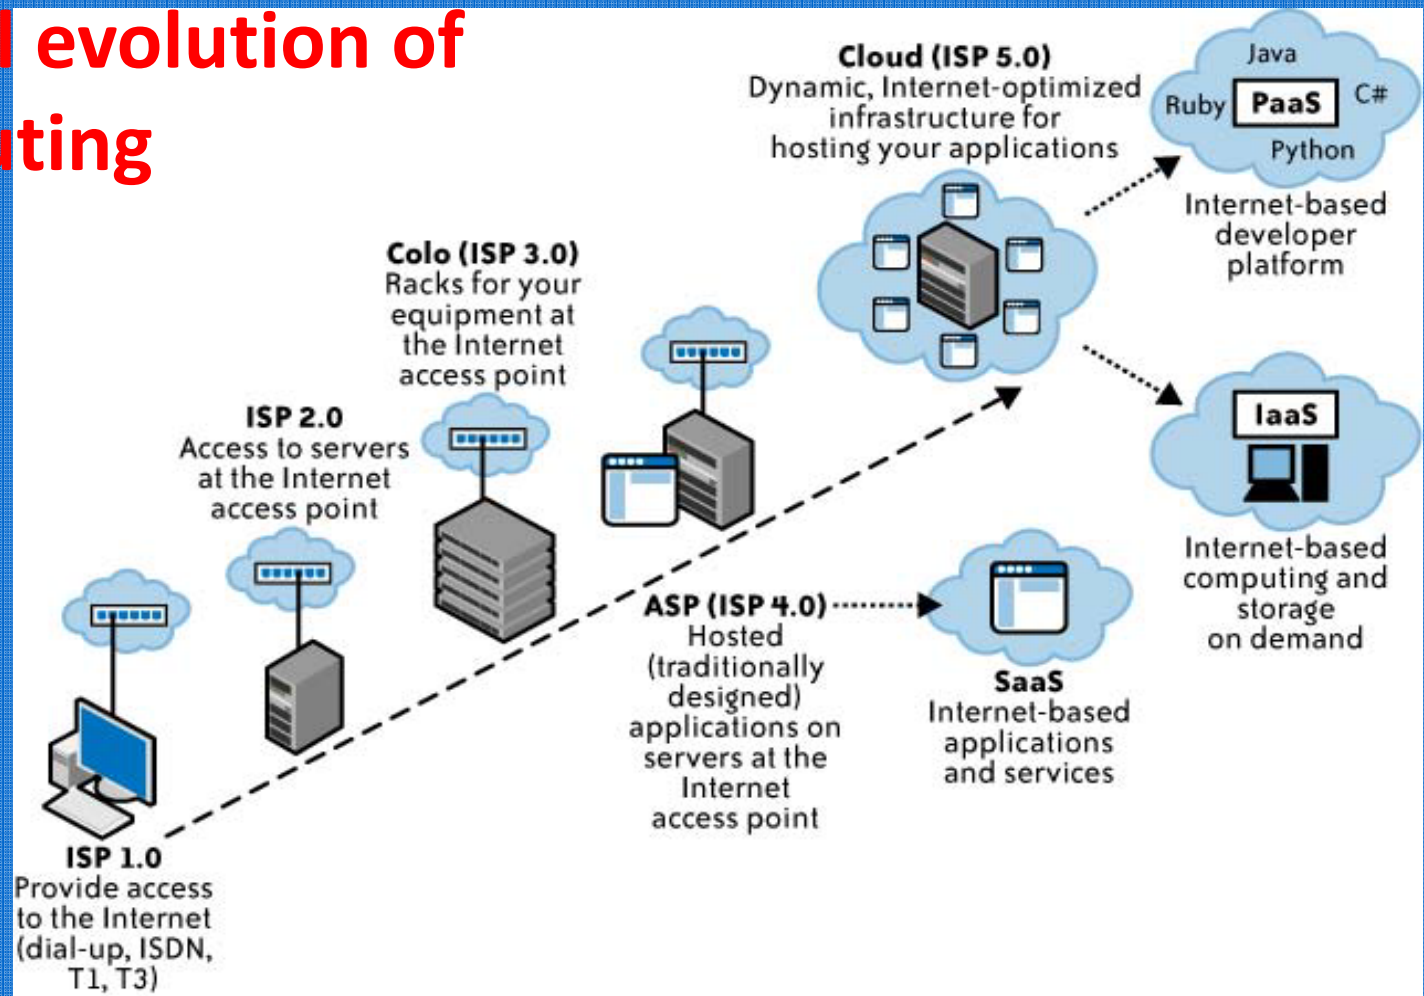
l evolution of
ıting

Cloud (ISP 5.0)
Dynamic, Internet-optimized infrastructure for hosting your applications

Java
Ruby PaaS C#
Python

Internet-based developer platform

Colo (ISP 3.0)
Racks for your equipment at the Internet access point

ISP 2.0
Access to servers at the Internet access point

IaaS

Internet-based computing and storage on demand

ASP (ISP 4.0)
Hosted (traditionally designed) applications on servers at the Internet access point

SaaS
Internet-based applications and services

ISP 1.0
Provide access to the Internet (dial-up, ISDN, T1, T3)